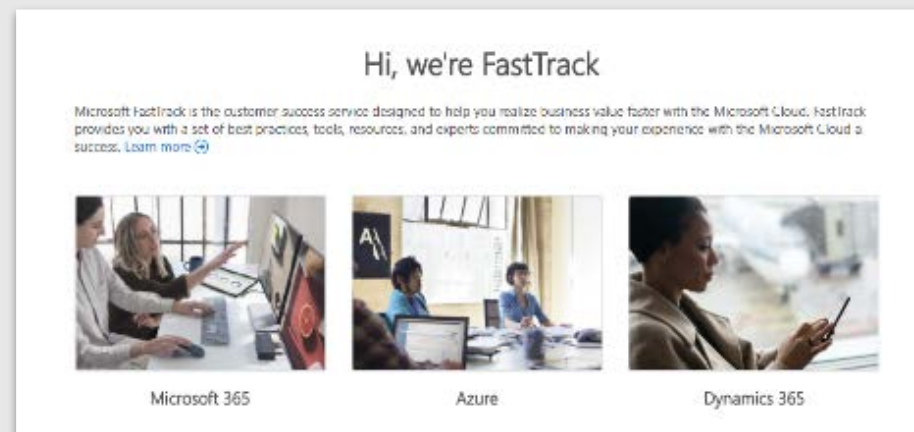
Hi, we're FastTrack

Microsoft FastTrack is the customer success service designed to help you realize business value faster with the Microsoft Cloud. FastTrack provides you with a set of best practices, tools, resources, and experts committed to making your experience with the Microsoft Cloud a success. Learn more

Microsoft 365

Azure

Dynamics 365